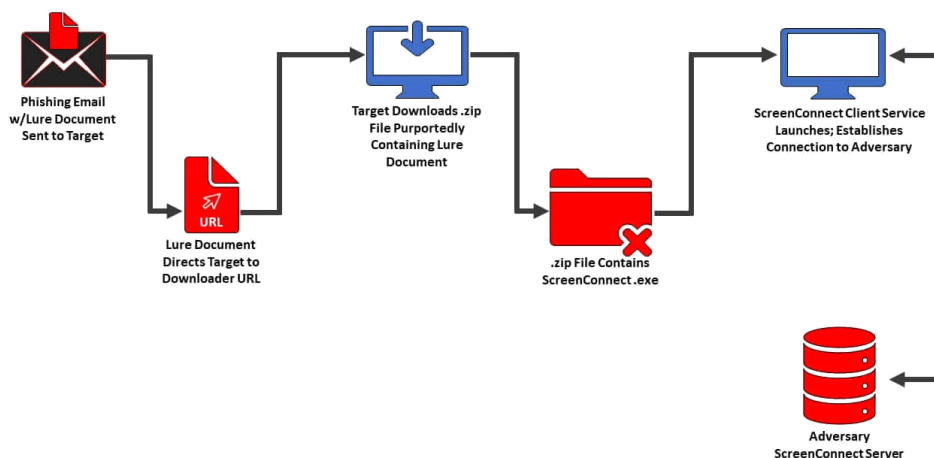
Phishing Email w/Lure Document Sent to Target

URL

Lure Document Directs Target to Downloader URL

Target Downloads .zip File Purportedly Containing Lure Document

.zip File Contains ScreenConnect.exe

ScreenConnect Client Service Launches; Establishes Connection to Adversary

Adversary ScreenConnect Server